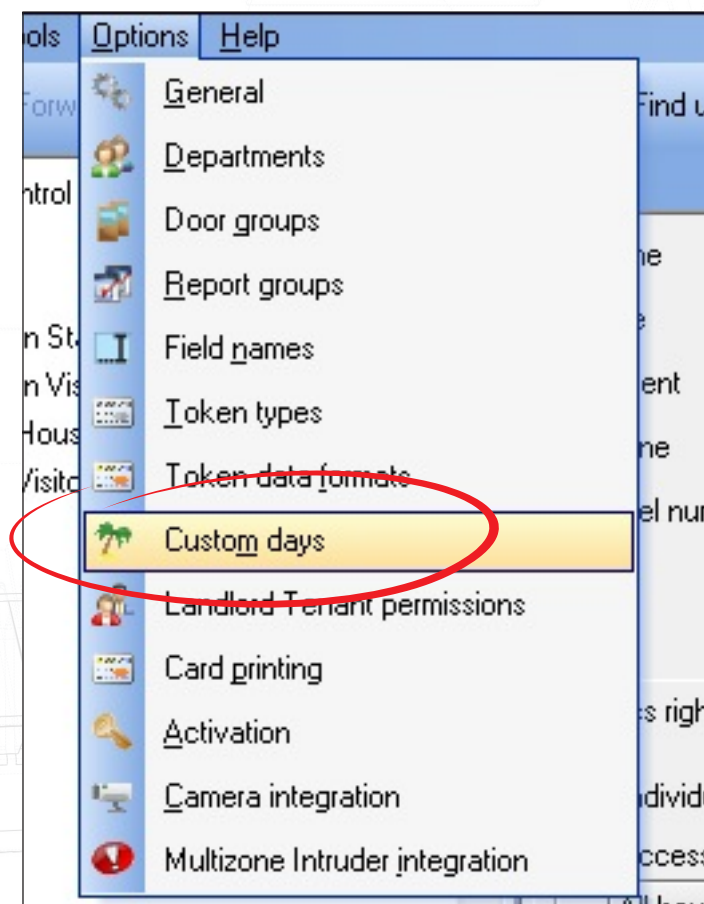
ols Options Help

Forw

ntrol

n St

n Vis

Hous

Visito

General
Departments
Door groups
Report groups
Field names
Token types
Token data formats
Custom days
Landlord Tenant permissions
Card printing
Activation
Camera integration
Multizone Intruder integration

Find u

ne

e

ent

ne

el nu

s righ

ndivid

ccess